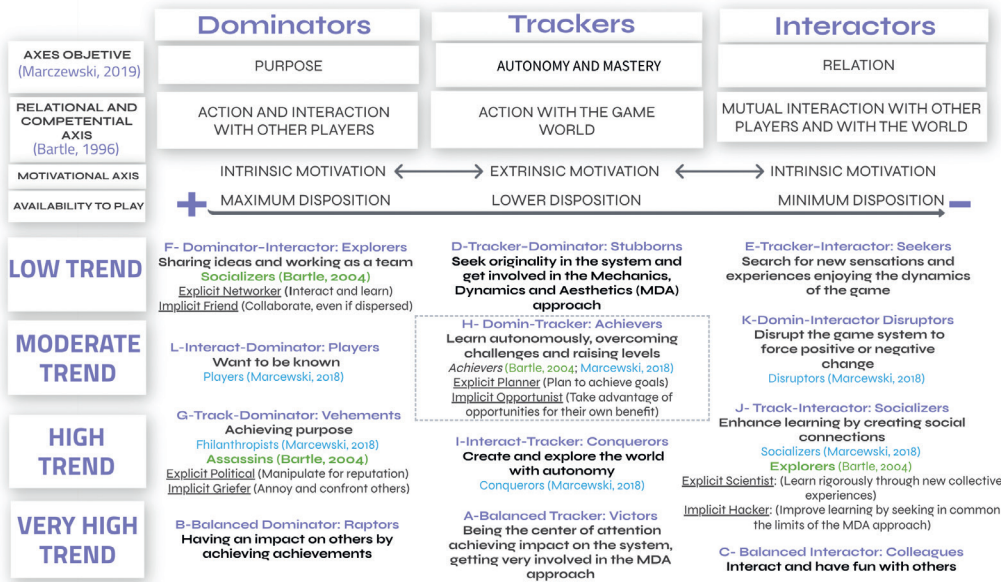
| | Dominators | Trackers | Interactors |
|---|---|---|---|
| AXES OBJECTIVE (Marczewski, 2019) | PURPOSE | AUTONOMY AND MASTERY | RELATION |
| RELATIONAL AND COMPETENTIAL AXIS (Bartle, 1996) | ACTION AND INTERACTION WITH OTHER PLAYERS | ACTION WITH THE GAME WORLD | MUTUAL INTERACTION WITH OTHER PLAYERS AND WITH THE WORLD |
| MOTIVATIONAL AXIS | INTRINSIC MOTIVATION | EXTRINSIC MOTIVATION | INTRINSIC MOTIVATION |
| AVAILABILITY TO PLAY | + MAXIMUM DISPOSITION | LOWER DISPOSITION | MINIMUM DISPOSITION − |

LOW TREND

F- Dominator-Interactor: Explorers
Sharing ideas and working as a team
Socializers (Bartle, 2004)
Explicit Networker (Interact and learn)
Implicit Friend (Collaborate, even if dispersed)

D-Tracker-Dominator: Stubborns
Seek originality in the system and get involved in the Mechanics, Dynamics and Aesthetics (MDA) approach

E-Tracker-Interactor: Seekers
Search for new sensations and experiences enjoying the dynamics of the game

MODERATE TREND

L-Interact-Dominator: Players
Want to be known
Players (Marcewski, 2018)

H- Domin-Tracker: Achievers
Learn autonomously, overcoming challenges and raising levels
Achievers (Bartle, 2004; Marcewski, 2018)
Explicit Planner (Plan to achieve goals)
Implicit Opportunist (Take advantage of opportunities for their own benefit)

K-Domin-Interactor Disruptors
Disrupt the game system to force positive or negative change
Disruptors (Marcewski, 2018)

HIGH TREND

G-Track-Dominator: Vehements
Achieving purpose
Filanthropists (Marcewski, 2018)
Assassins (Bartle, 2004)
Explicit Political (Manipulate for reputation)
Implicit Griefer (Annoy and confront others)

I-Interact-Tracker: Conquerors
Create and explore the world with autonomy
Conquerors (Marcewski, 2018)

J- Track-Interactor: Socializers
Enhance learning by creating social connections
Socializers (Marcewski, 2018)
Explorers (Bartle, 2004)
Explicit Scientist: (Learn rigorously through new collective experiences)
Implicit Hacker: (Improve learning by seeking in common the limits of the MDA approach)

VERY HIGH TREND

B-Balanced Dominator: Raptors
Having an impact on others by achieving achievements

A-Balanced Tracker: Victors
Being the center of attention achieving impact on the system, getting very involved in the MDA approach

C- Balanced Interactor: Colleagues
Interact and have fun with others